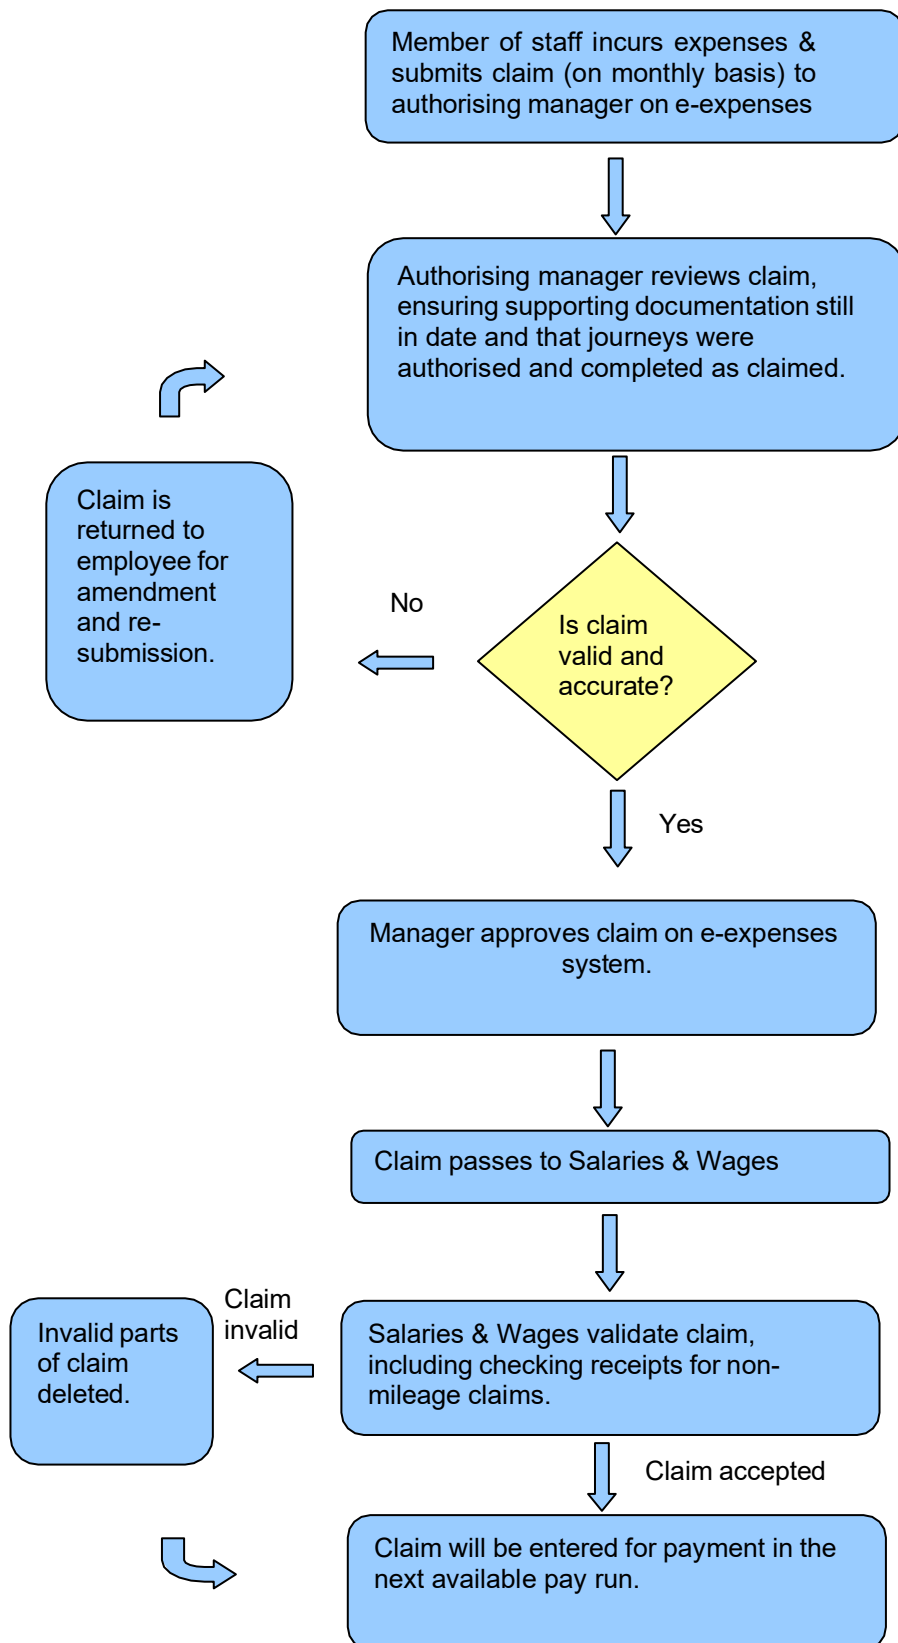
Member of staff incurs expenses & submits claim (on monthly basis) to authorising manager on e-expenses

Authorising manager reviews claim, ensuring supporting documentation still in date and that journeys were authorised and completed as claimed.

Claim is returned to employee for amendment and re-submission.

No

Is claim valid and accurate?

Yes

Manager approves claim on e-expenses system.

Claim passes to Salaries & Wages

Invalid parts of claim deleted.

Claim invalid

Salaries & Wages validate claim, including checking receipts for non-mileage claims.

Claim accepted

Claim will be entered for payment in the next available pay run.